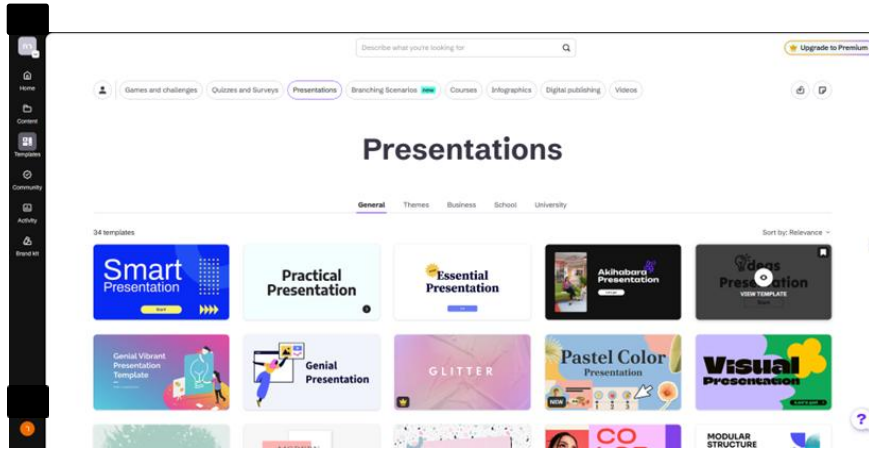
Home
Content
Templates
Community
Activity
Brand Kit

Describe what you're looking for

Upgrade to Premium

Games and challenges Quizzes and Surveys Presentations Branching Scenarios new Courses Infographics Digital publishing Videos

Presentations

General Themes Business School University

34 templates

Sort by: Relevance

Smart Presentation

Practical Presentation

Essential Presentation

Akihabara Presentation

Ideas Presentation
VIEW TEMPLATE

Genial Vibrant Presentation Template

Genial Presentation

GLITTER

Pastel Color Presentation
NEW

Visual Presentation

CO

MODULAR STRUCTURE

?